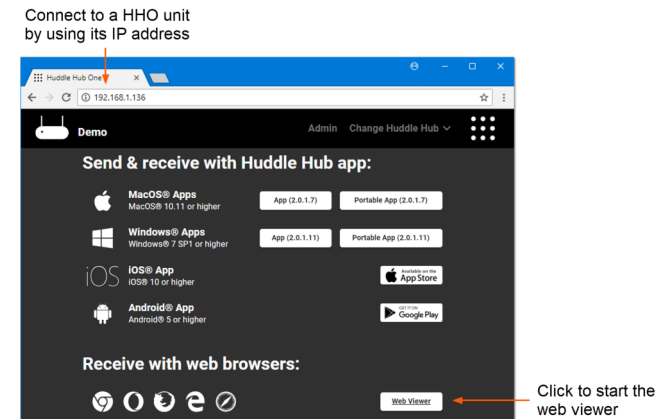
Connect to a HHO unit by using its IP address

Huddle Hub One

192.168.1.136

Demo

Admin Change Huddle Hub

Send & receive with Huddle Hub app:

MacOS® Apps
MacOS® 10.11 or higher

App (2.0.1.7)

Portable App (2.0.1.7)

Windows® Apps
Windows® 7 SP1 or higher

App (2.0.1.11)

Portable App (2.0.1.11)

iOS

iOS® App
iOS® 10 or higher

Available on the App Store

Android® App
Android® 5 or higher

GET IT ON Google Play

Receive with web browsers:

Web Viewer

Click to start the web viewer